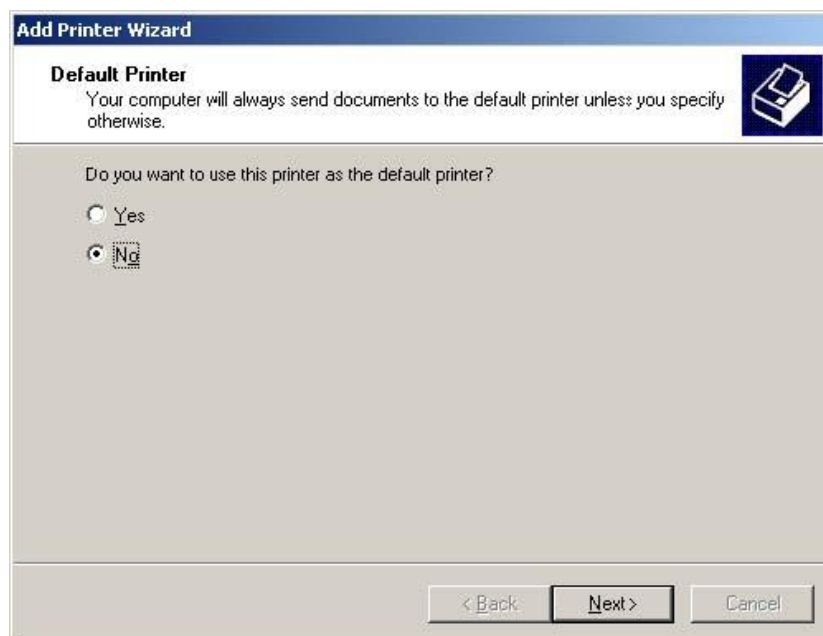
Add Printer Wizard

Default Printer
Your computer will always send documents to the default printer unless you specify otherwise.

Do you want to use this printer as the default printer?

Yes

No

< Back
Next >
Cancel